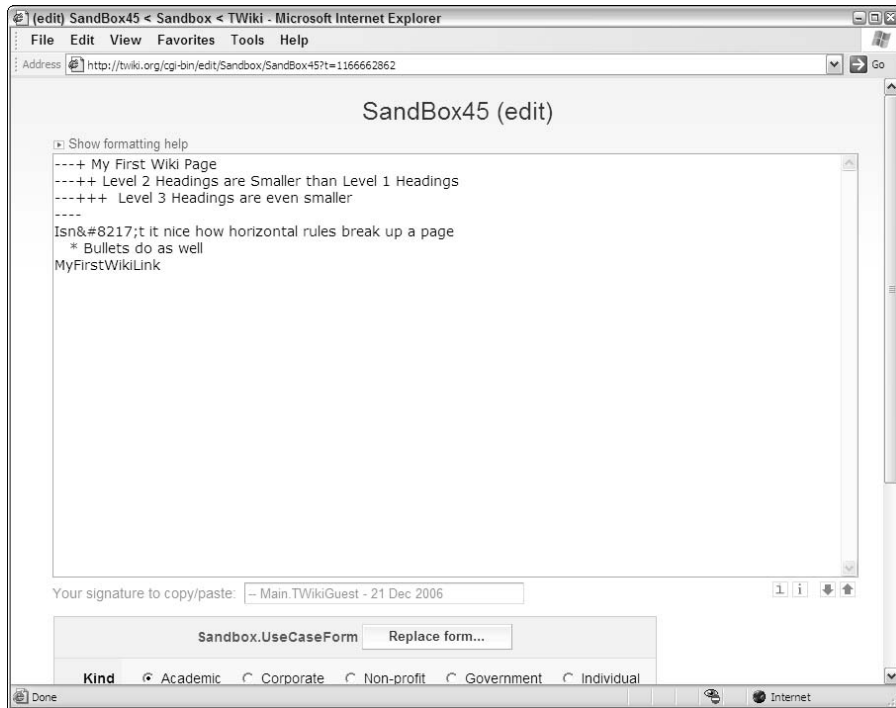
(edit) SandBox45 < Sandbox < TWiki - Microsoft Internet Explorer

File Edit View Favorites Tools Help

Address http://twiki.org/cgi-bin/edit/Sandbox/SandBox45?t=1166662862

Go

SandBox45 (edit)

Show formatting help

---+ My First Wiki Page
---++ Level 2 Headings are Smaller than Level 1 Headings
---+++ Level 3 Headings are even smaller
----
Isn&#8217;t it nice how horizontal rules break up a page
 * Bullets do as well
MyFirstWikiLink

Your signature to copy/paste: -- Main.TWikiGuest - 21 Dec 2006

Sandbox.UseCaseForm Replace form...

Kind Academic Corporate Non-profit Government Individual

Done Internet